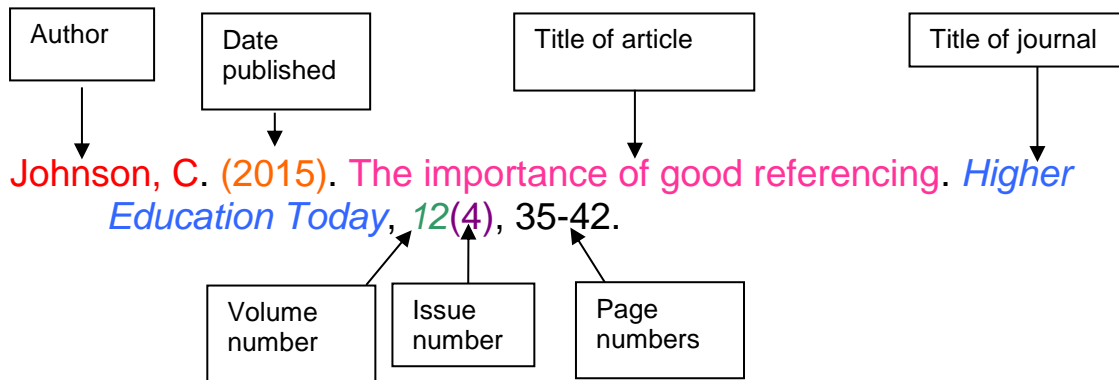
Author

Date published

Title of article

Title of journal

Johnson, C. (2015). The importance of good referencing. *Higher Education Today*, *12*(4), 35-42.

Volume number

Issue number

Page numbers